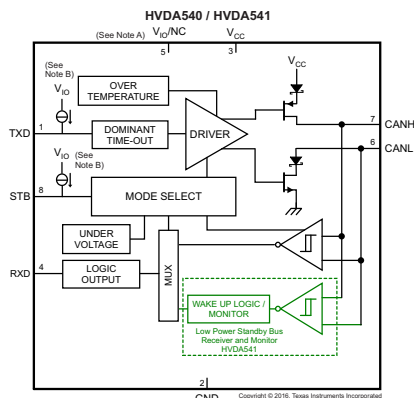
HVDA540 / HVDA541

(See Note A) $V_{IO}$/NC

5

$V_{CC}$

3

(See Note B)

$V_{IO}$

OVER TEMPERATURE

$V_{CC}$

TXD

1

DOMINANT TIME-OUT

DRIVER

7

CANH

6

CANL

$V_{IO}$ (See Note B)

STB

8

MODE SELECT

UNDER VOLTAGE

RXD

4

LOGIC OUTPUT

MUX

WAKE UP LOGIC / MONITOR

Low Power Standby Bus Receiver and Monitor HVDA541

2

GND

Copyright © 2016, Texas Instruments Incorporated